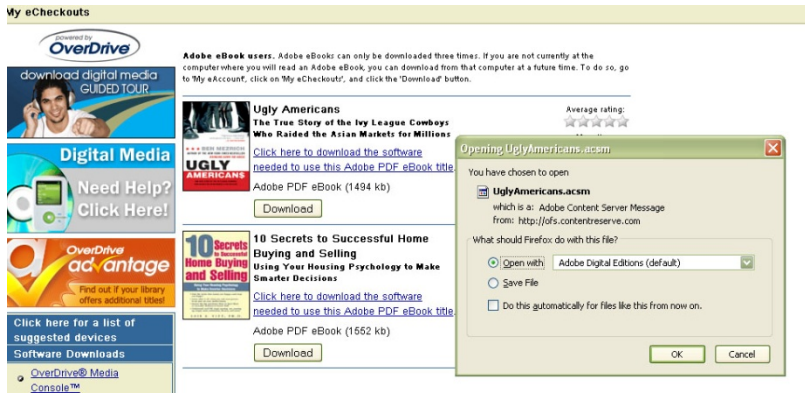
My eCheckouts

powered by OverDrive

download digital media GUIDED TOUR

Digital Media

Need Help? Click Here!

OverDrive advantage

Find out if your library offers additional titles!

Click here for a list of suggested devices

Software Downloads

OverDrive® Media Console™

Adobe eBook users. Adobe eBooks can only be downloaded three times. If you are not currently at the computer where you will read an Adobe eBook, you can download from that computer at a future time. To do so, go to 'My eAccount', click on 'My eCheckouts', and click the 'Download' button.

Ugly Americans

The True Story of the Ivy League Cowboys Who Raided the Asian Markets for Millions

BEN MEZRICH

UGLY AMERICANS

Average rating:

Click here to download the software needed to use this Adobe PDF eBook title.

Adobe PDF eBook (1494 kb)

Download

10 Secrets to Successful Home Buying and Selling

Using Your Housing Psychology to Make Smarter Decisions

10 Secrets to Successful Home Buying and Selling

Click here to download the software needed to use this Adobe PDF eBook title.

Adobe PDF eBook (1552 kb)

Download

Opening UglyAmericans.acsm

You have chosen to open

UglyAmericans.acsm

which is a: Adobe Content Server Message

from: http://ofs.contentreserve.com

What should Firefox do with this file?

Open with Adobe Digital Editions (default)

Save File

Do this automatically for files like this from now on.

OK Cancel